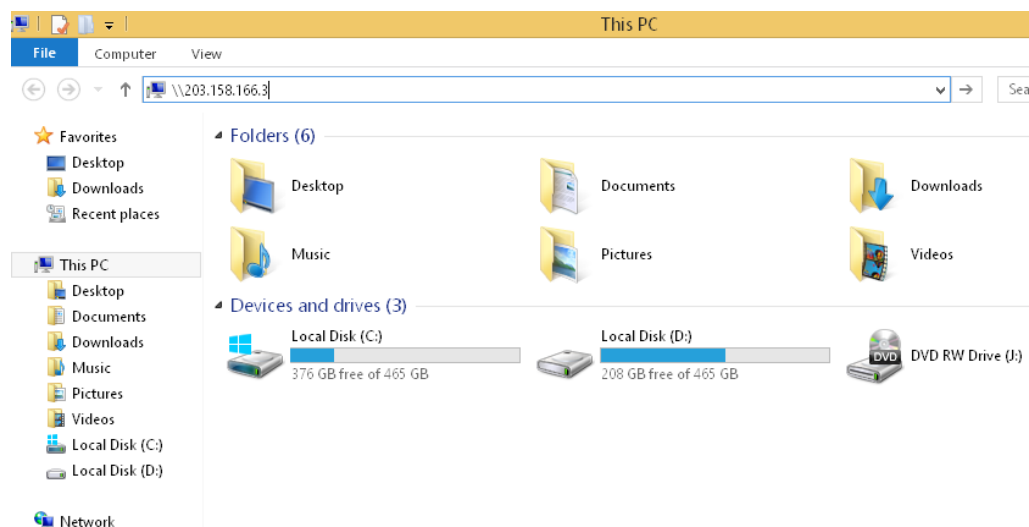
This PC

File Computer View

\\203.158.166.3

Sea

Favorites
Desktop
Downloads
Recent places

This PC
Desktop
Documents
Downloads
Music
Pictures
Videos
Local Disk (C:)
Local Disk (D:)

Network

Folders (6)

Desktop

Documents

Downloads

Music

Pictures

Videos

Devices and drives (3)

Local Disk (C:)
376 GB free of 465 GB

Local Disk (D:)
208 GB free of 465 GB

DVD

DVD RW Drive (J:)